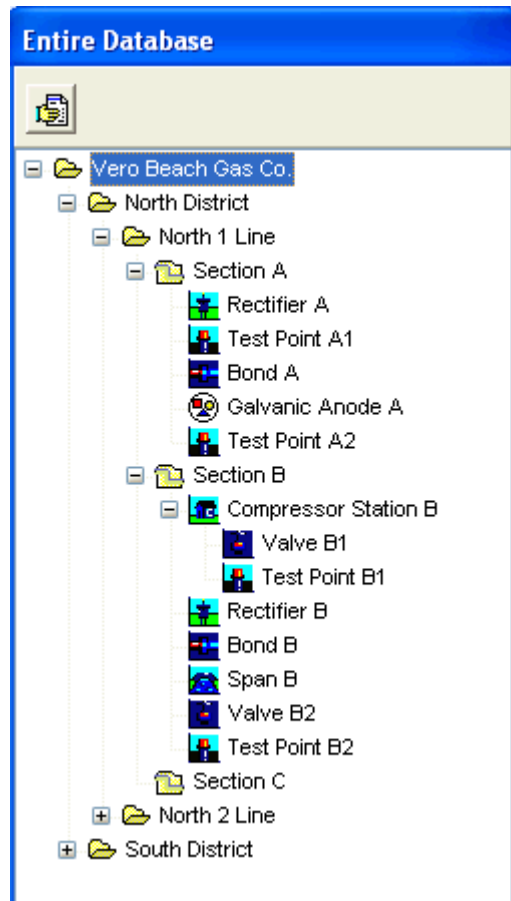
Entire Database

Vero Beach Gas Co.
North District
North 1 Line
Section A
Rectifier A
Test Point A1
Bond A
Galvanic Anode A
Test Point A2
Section B
Compressor Station B
Valve B1
Test Point B1
Rectifier B
Bond B
Span B
Valve B2
Test Point B2
Section C
North 2 Line
South District